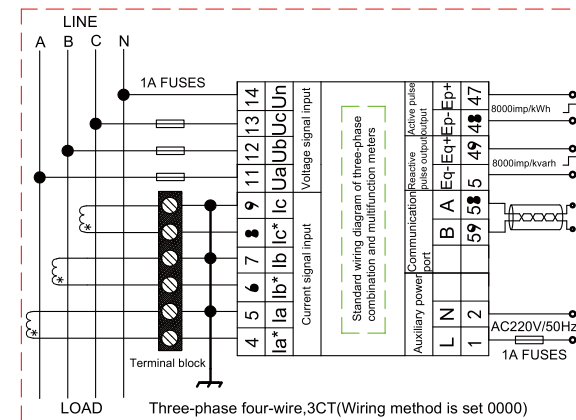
LINE

A B C N

1A FUSES

| 14 | Un | Voltage signal input |
|---|---|---|
| 13 | Uc | |
| 12 | Ub | |
| 11 | Ua | |
| 9 | Ic | Current signal input |
| 8 | Ic* | |
| 7 | Ib | |
| 6 | Ib* | |
| 5 | Ia | |
| 4 | Ia* | |

Standard wiring diagram of three-phase combination and multifunction meters

| Active pulse output | Ep+ | 47 |
|---|---|---|
| | Ep- | 48 |
| Reactive pulse output | Eq+ | 49 |
| | Eq- | 5 |
| Communication port | A | 58 |
| | B | 59 |
| Auxiliary power | N | 2 |
| | L | 1 |

8000imp/kWh

8000imp/kvarh

AC220V/50Hz

1A FUSES

Terminal block

LOAD

Three-phase four-wire,3CT(Wiring method is set 0000)